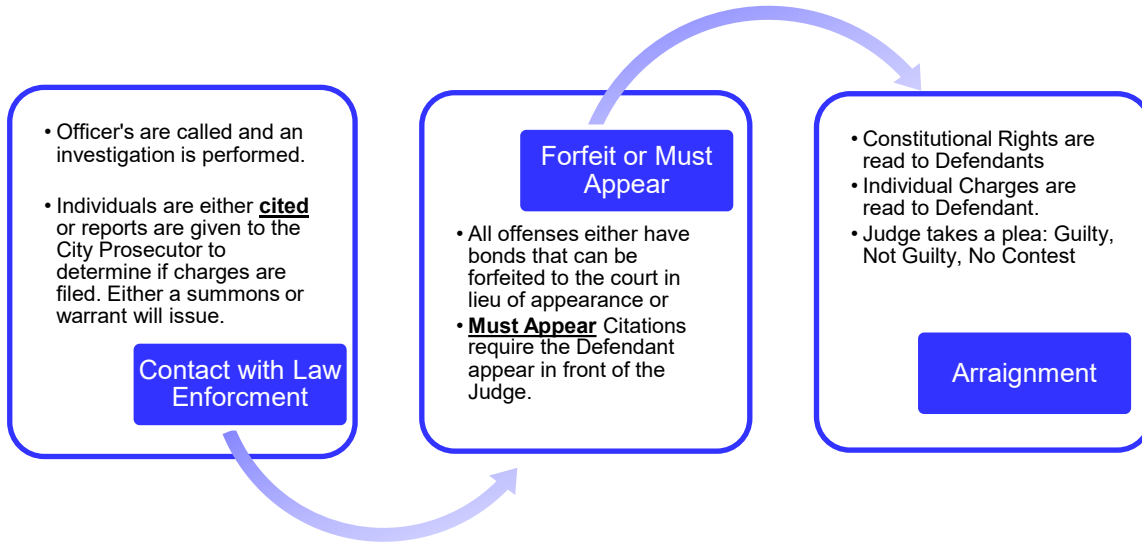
• Officer's are called and an investigation is performed.

• Individuals are either **cited** or reports are given to the City Prosecutor to determine if charges are filed. Either a summons or warrant will issue.

Contact with Law Enforcment

Forfeit or Must Appear

• All offenses either have bonds that can be forfeited to the court in lieu of appearance or

• **Must Appear** Citations require the Defendant appear in front of the Judge.

• Constitutional Rights are read to Defendants

• Individual Charges are read to Defendant.

• Judge takes a plea: Guilty, Not Guilty, No Contest

Arraignment